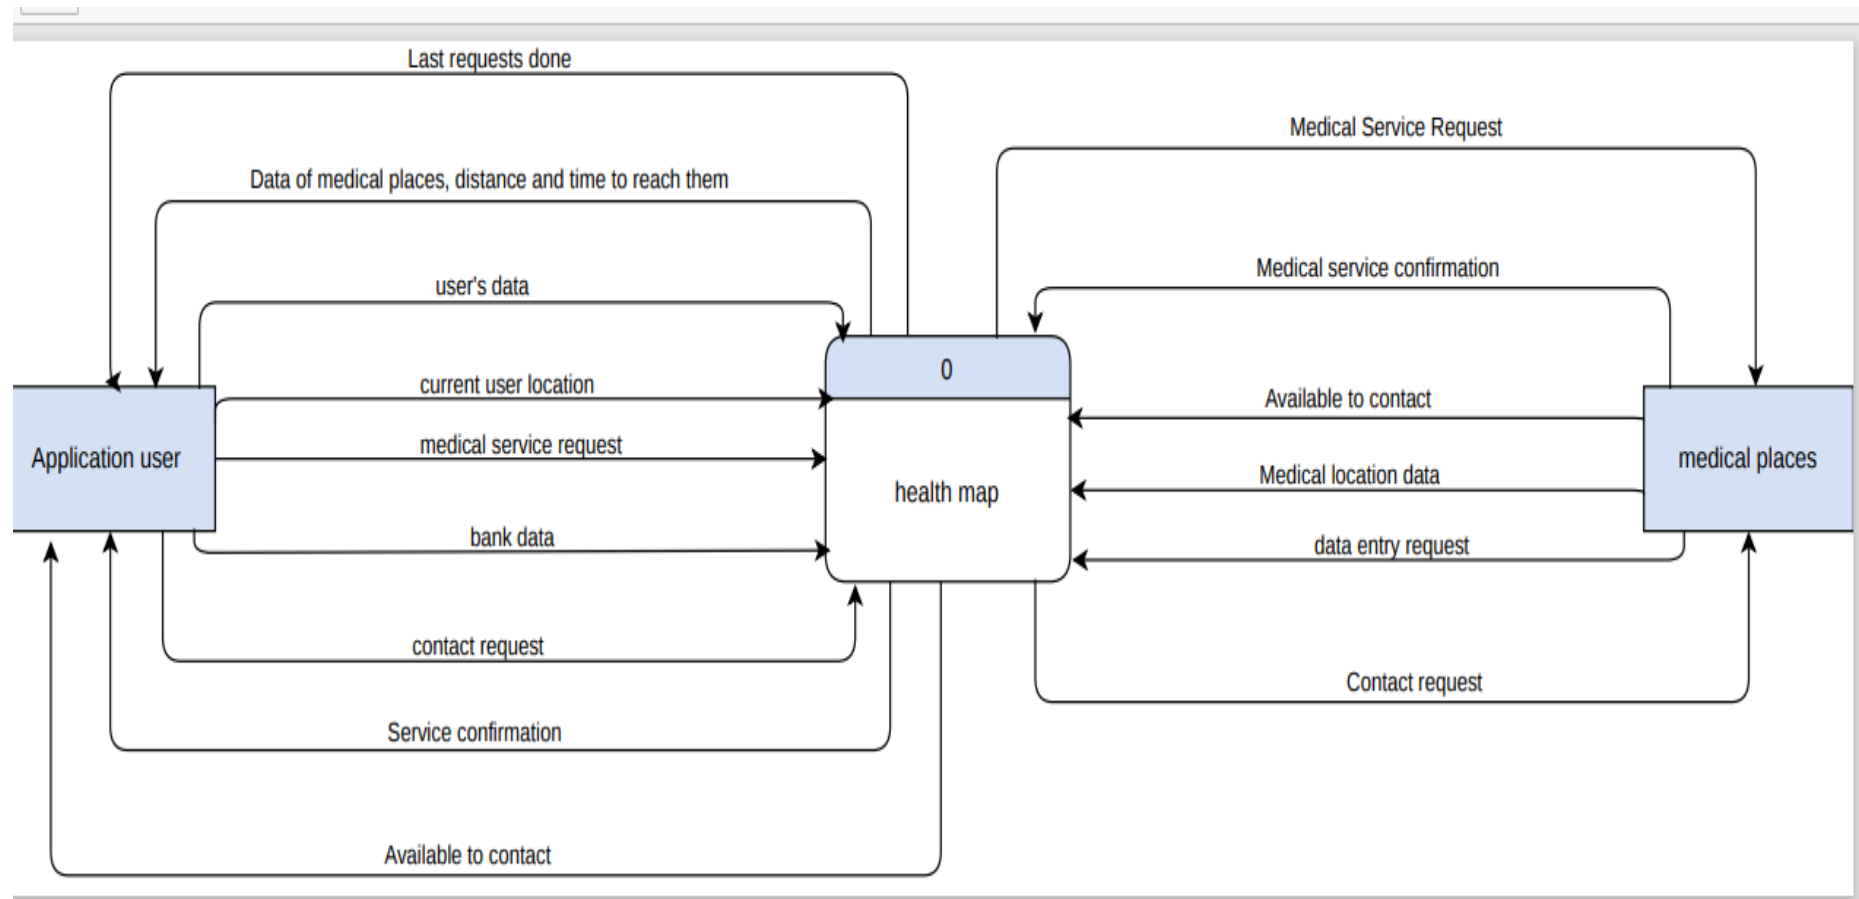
Last requests done

Medical Service Request

Data of medical places, distance and time to reach them

Medical service confirmation

user's data

0

current user location

Available to contact

Application user

medical service request

health map

Medical location data

medical places

bank data

data entry request

contact request

Contact request

Service confirmation

Available to contact